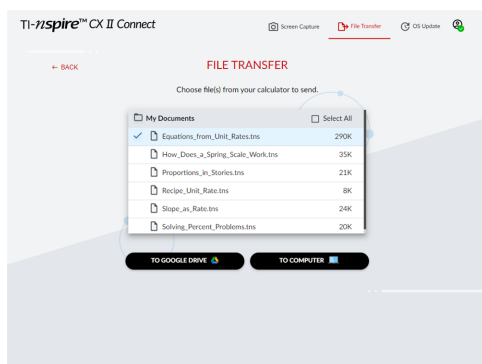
TI-nspire™ CX II Connect

Screen Capture File Transfer OS Update

← BACK

FILE TRANSFER

Choose file(s) from your calculator to send.

My Documents Select All

| | |
|---|---|
| Equations_from_Unit_Rates.tns | 290K |
| How_Does_a_Spring_Scale_Work.tns | 35K |
| Proportions_in_Stories.tns | 21K |
| Recipe_Unit_Rate.tns | 8K |
| Slope_as_Rate.tns | 24K |
| Solving_Percent_Problems.tns | 20K |

TO GOOGLE DRIVE

TO COMPUTER